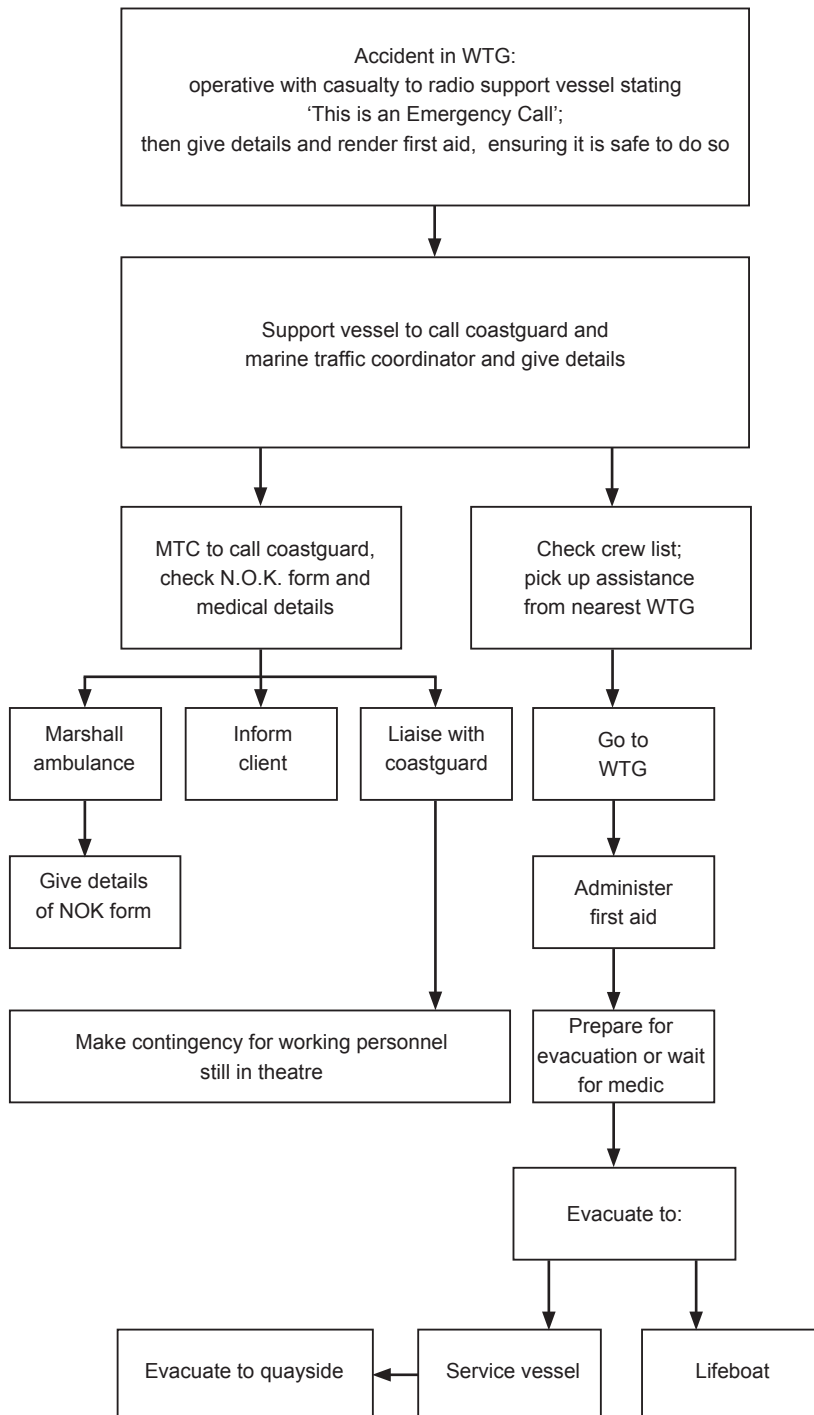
Accident in WTG:
operative with casualty to radio support vessel stating
'This is an Emergency Call';
then give details and render first aid, ensuring it is safe to do so

Support vessel to call coastguard and
marine traffic coordinator and give details

MTC to call coastguard, check N.O.K. form and medical details

Check crew list; pick up assistance from nearest WTG

Marshall ambulance

Inform client

Liaise with coastguard

Go to WTG

Give details of NOK form

Administer first aid

Make contingency for working personnel still in theatre

Prepare for evacuation or wait for medic

Evacuate to:

Evacuate to quayside

Service vessel

Lifeboat